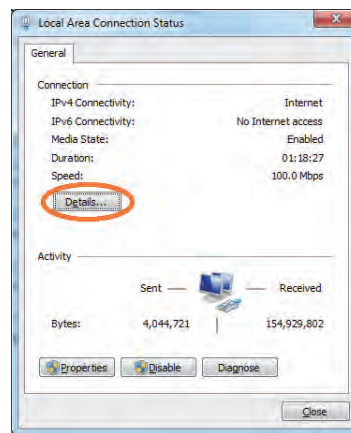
Local Area Connection Status

General

Connection

IPv4 Connectivity: Internet

IPv6 Connectivity: No Internet access

Media State: Enabled

Duration: 01:18:27

Speed: 100.0 Mbps

Details...

Activity

Sent — — Received

Bytes: 4,044,721 154,929,802

Properties Disable Diagnose

Close